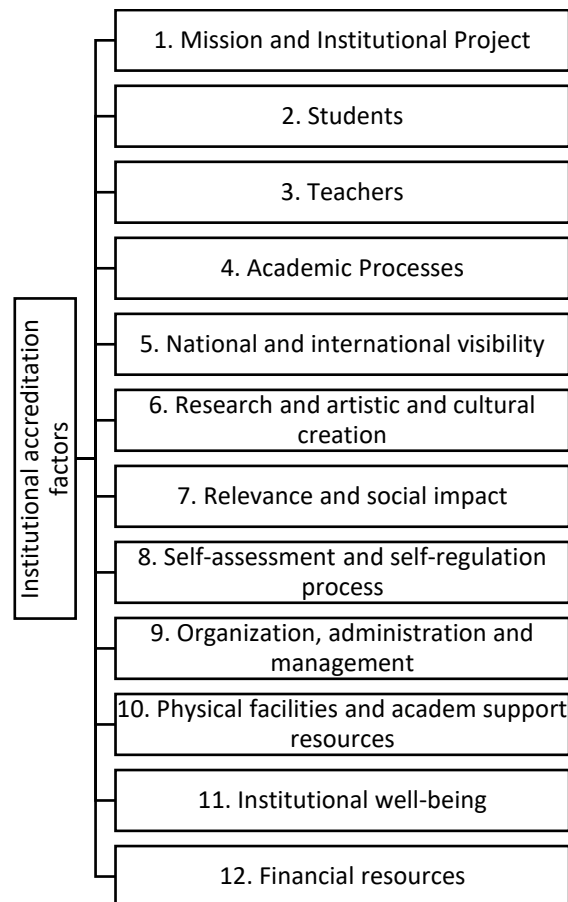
Institutional accreditation factors

1. Mission and Institutional Project

2. Students

3. Teachers

4. Academic Processes

5. National and international visibility

6. Research and artistic and cultural creation

7. Relevance and social impact

8. Self-assessment and self-regulation process

9. Organization, administration and management

10. Physical facilities and academ support resources

11. Institutional well-being

12. Financial resources